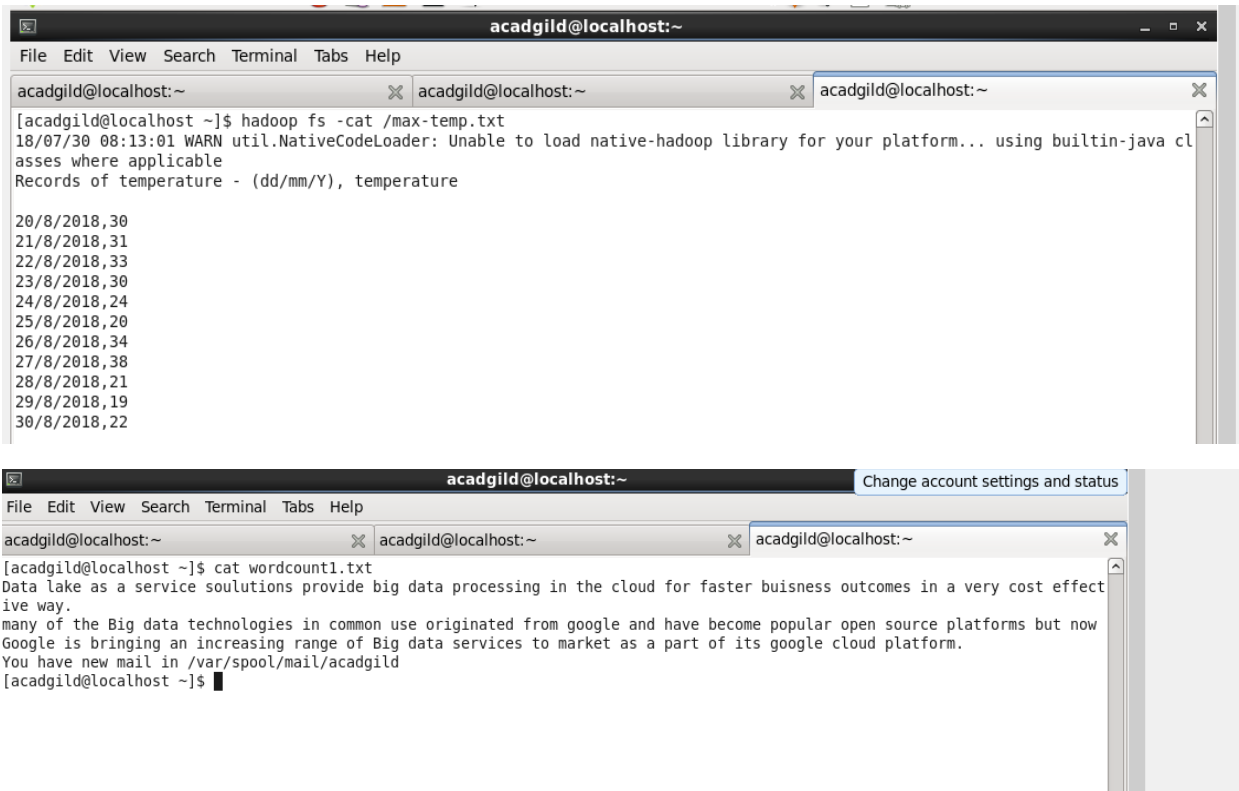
acadgild@localhost:~

File Edit View Search Terminal Tabs Help

acadgild@localhost:~ acadgild@localhost:~ acadgild@localhost:~

[acadgild@localhost ~]$ hadoop fs -cat /max-temp.txt
18/07/30 08:13:01 WARN util.NativeCodeLoader: Unable to load native-hadoop library for your platform... using builtin-java classes where applicable
Records of temperature - (dd/mm/Y), temperature

20/8/2018,30
21/8/2018,31
22/8/2018,33
23/8/2018,30
24/8/2018,24
25/8/2018,20
26/8/2018,34
27/8/2018,38
28/8/2018,21
29/8/2018,19
30/8/2018,22

acadgild@localhost:~

Change account settings and status

File Edit View Search Terminal Tabs Help

acadgild@localhost:~ acadgild@localhost:~ acadgild@localhost:~

[acadgild@localhost ~]$ cat wordcount1.txt
Data lake as a service soulutions provide big data processing in the cloud for faster buisness outcomes in a very cost effective way.
many of the Big data technologies in common use originated from google and have become popular open source platforms but now
Google is bringing an increasing range of Big data services to market as a part of its google cloud platform.
You have new mail in /var/spool/mail/acadgild
[acadgild@localhost ~]$